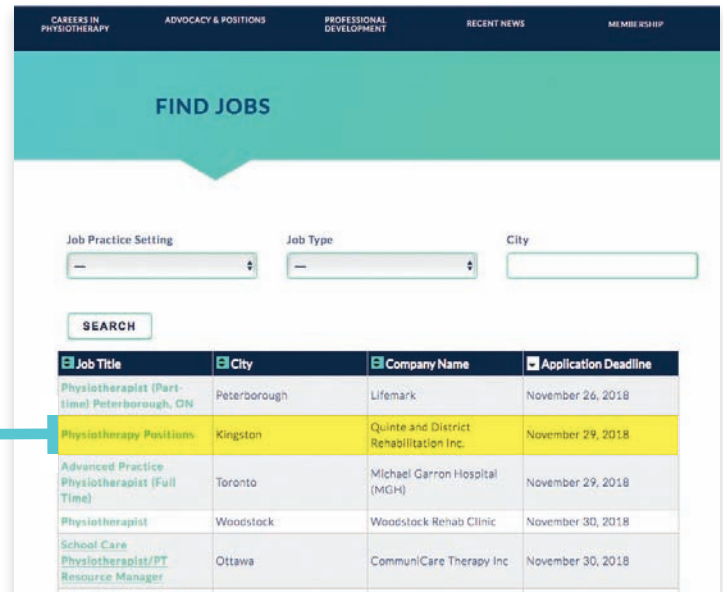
CAREERS IN PHYSIOTHERAPY ADVOCACY & POSITIONS PROFESSIONAL DEVELOPMENT RECENT NEWS MEMBERSHIP

FIND JOBS

Job Practice Setting
—

Job Type
—

City

SEARCH

| Job Title | City | Company Name | Application Deadline |
|---|---|---|---|
| Physiotherapist (Part-time) Peterborough, ON | Peterborough | Lifemark | November 26, 2018 |
| Physiotherapy Positions | Kingston | Quinte and District Rehabilitation Inc. | November 29, 2018 |
| Advanced Practice Physiotherapist (Full Time) | Toronto | Michael Garron Hospital (MGH) | November 29, 2018 |
| Physiotherapist | Woodstock | Woodstock Rehab Clinic | November 30, 2018 |
| School Care Physiotherapist/PT Resource Manager | Ottawa | CommuniCare Therapy Inc | November 30, 2018 |